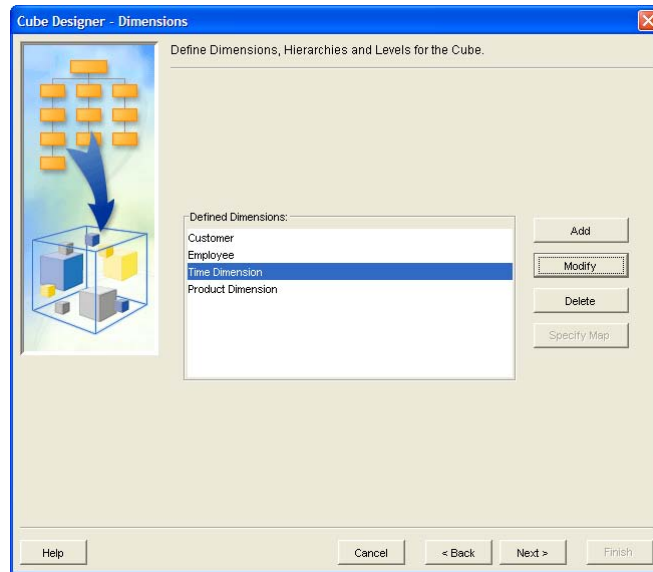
Cube Designer - Dimensions

Define Dimensions, Hierarchies and Levels for the Cube.

Defined Dimensions:
Customer
Employee
Time Dimension
Product Dimension

Add
Modify
Delete
Specify Map

Help
Cancel
< Back
Next >
Finish